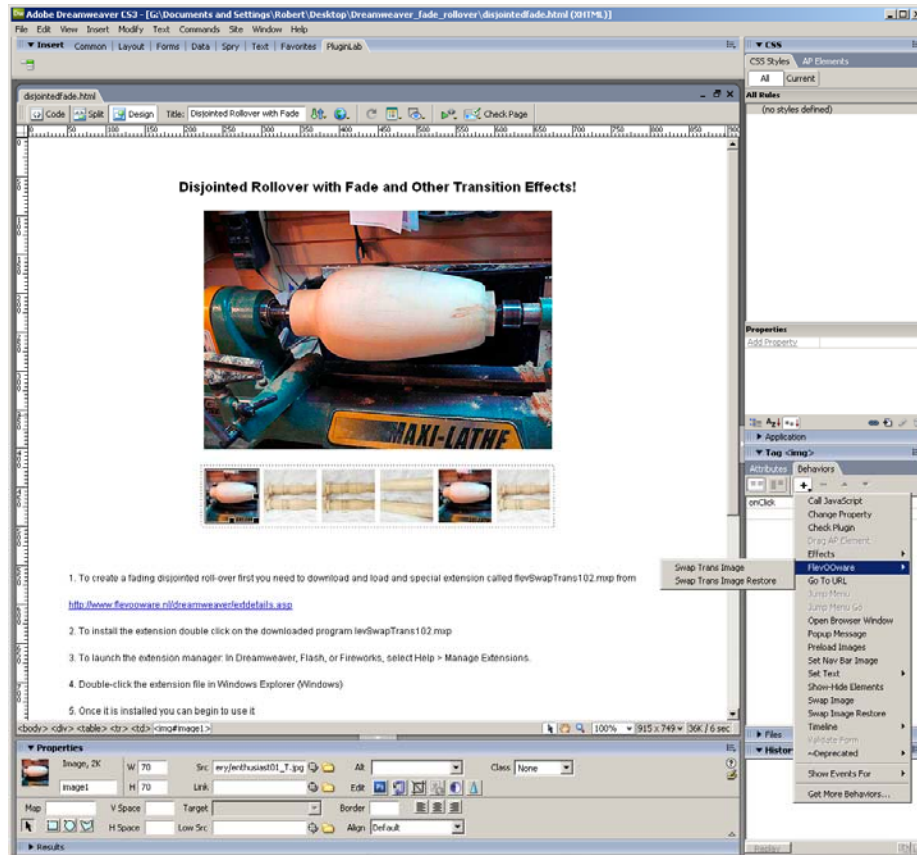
Adobe Dreamweaver CS3 - [G:\Documents and Settings\Robert\Desktop\Dreamweaver_fade_rollover\disjointedfade.html (XHTML)]

File Edit View Insert Modify Text Commands Site Window Help

▼ Insert Common | Layout | Forms | Data | Spry | Text | Favorites PluginLab

disjointedfade.html

Code Split Design Title: Disjointed Rollover with Fade Check Page

Disjointed Rollover with Fade and Other Transition Effects!

MAXI-LATHE

1. To create a fading disjointed roll-over first you need to download and load and special extension called flevSwapTrans102.mxp from

http://www.flevooware.nl/dreamweaver/extdetails.asp

2. To install the extension double click on the downloaded program levSwapTrans102.mxp

3. To launch the extension manager: In Dreamweaver, Flash, or Fireworks, select Help > Manage Extensions.

4. Double-click the extension file in Windows Explorer (Windows)

5. Once it is installed you can begin to use it

<body> <div> <table> <tr> <td> <img#image1>

100% 915 x 749 36K / 6 sec

▼ Properties

Image, 2K W 70 Src ery/enthusiast01_T.jpg Alt Class None

image1 H 70 Link Edit

Map V Space Target Border

H Space Low Src Align Default

▶ Results

▼ CSS

CSS Styles AP Elements

All Current

All Rules

(no styles defined)

Properties

Add Property

▶ Application

▼ Tag <img>

Attributes Behaviors

onClick

Call JavaScript
Change Property
Check Plugin
Drag AP Element
Effects
FlevOOware
Go To URL
Jump Menu
Jump Menu Go
Open Browser Window
Popup Message
Preload Images
Set Nav Bar Image
Set Text
Show-Hide Elements
Swap Image
Swap Image Restore
Timeline
Validate Form
~Deprecated
Show Events For
Get More Behaviors...

Swap Trans Image
Swap Trans Image Restore

▶ Files

▼ Histor

Replay